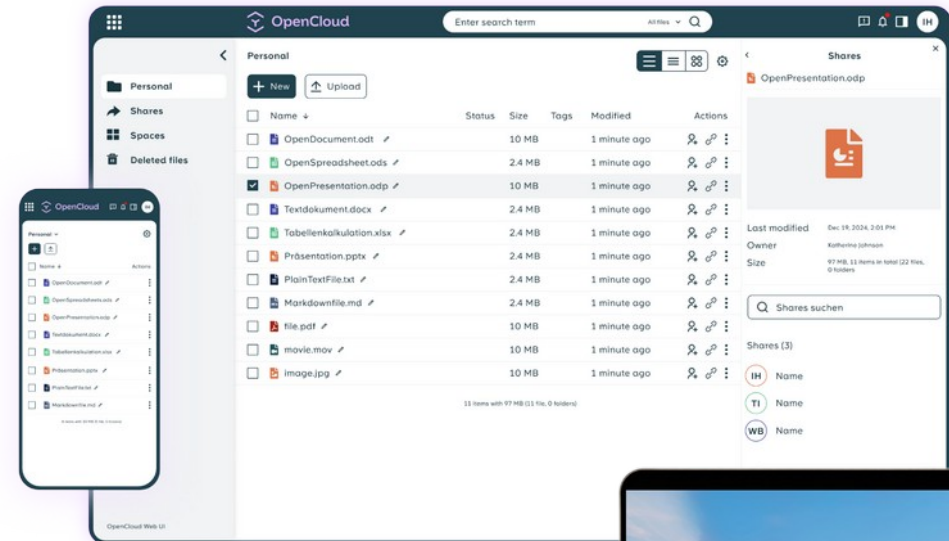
OpenCloud

Enter search term

All files

IH

Personal

Shares

Spaces

Deleted files

OpenCloud Web UI

Personal

New

Upload

| Name | Status | Size | Tags | Modified | Actions |
|---|---|---|---|---|---|
| OpenDocument.odt | | 10 MB | | 1 minute ago | |
| OpenSpreadsheet.ods | | 2.4 MB | | 1 minute ago | |
| OpenPresentation.odp | | 10 MB | | 1 minute ago | |
| Textdokument.docx | | 2.4 MB | | 1 minute ago | |
| Tabellenkalkulation.xlsx | | 2.4 MB | | 1 minute ago | |
| Präsentation.pptx | | 2.4 MB | | 1 minute ago | |
| PlainTextFile.txt | | 2.4 MB | | 1 minute ago | |
| Markdownfile.md | | 2.4 MB | | 1 minute ago | |
| file.pdf | | 10 MB | | 1 minute ago | |
| movie.mov | | 10 MB | | 1 minute ago | |
| image.jpg | | 10 MB | | 1 minute ago | |

11 items with 97 MB (11 file, 0 folders)

Shares

OpenPresentation.odp

Last modified Dec 19, 2024, 2:01 PM

Owner Katharina Johnson

Size 97 MB, 11 items in total (22 files, 0 folders)

Shares suchen

Shares (3)

IH Name

TI Name

WB Name

OpenCloud

IH

Personal

Name

Actions

OpenDocument.odt

OpenSpreadsheet.ods

OpenPresentation.odp

Textdokument.docx

Tabellenkalkulation.xlsx

Präsentation.pptx

PlainTextFile.txt

Markdownfile.md

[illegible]